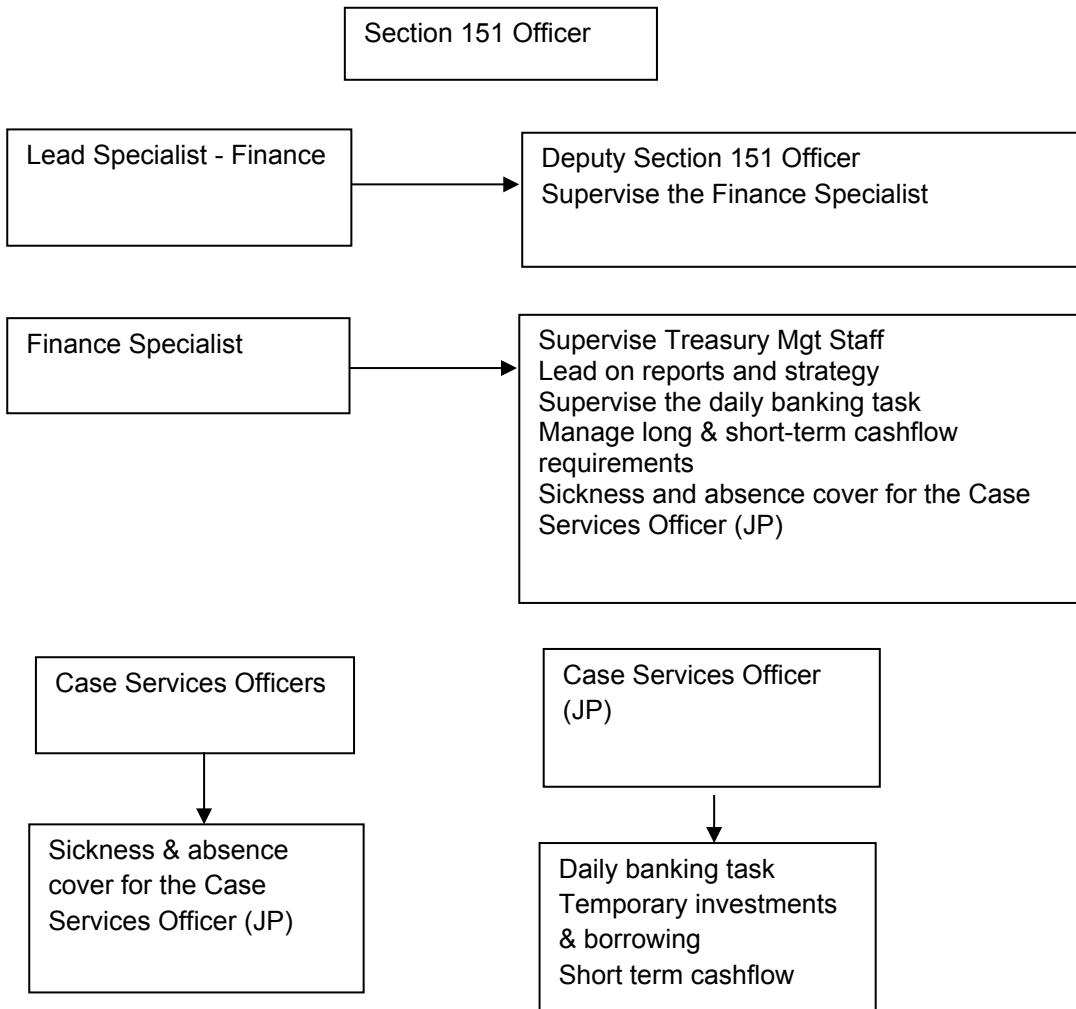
Section 151 Officer

Lead Specialist - Finance

Deputy Section 151 Officer
Supervise the Finance Specialist

Finance Specialist

Supervise Treasury Mgt Staff
Lead on reports and strategy
Supervise the daily banking task
Manage long & short-term cashflow requirements
Sickness and absence cover for the Case Services Officer (JP)

Case Services Officers

Sickness & absence cover for the Case Services Officer (JP)

Case Services Officer (JP)

Daily banking task
Temporary investments & borrowing
Short term cashflow